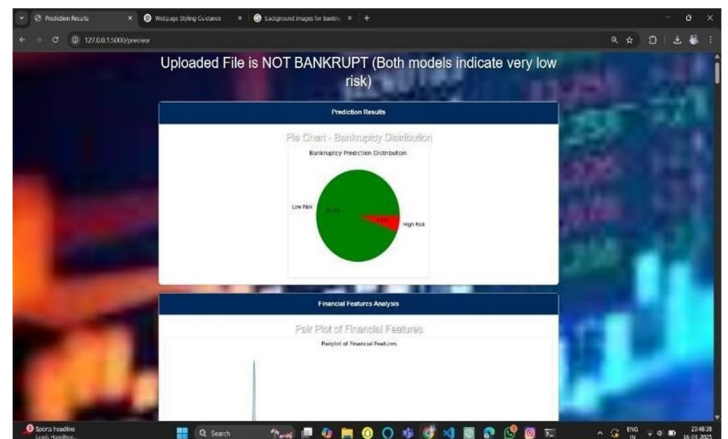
Prediction Results
Webpage Styling Guidance
background images for bankru
127.0.0.1:5000/preview

Uploaded File is NOT BANKRUPT (Both models indicate very low risk)

Prediction Results

Pie Chart - Bankruptcy Distribution

Bankruptcy Prediction Distribution

Low Risk
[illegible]
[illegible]
High Risk

Financial Features Analysis

Pair Plot of Financial Features

Pairplot of Financial Features

Sports headline
Lewis Hamilton...
Search
ENG IN
22:48:38
16-03-2025